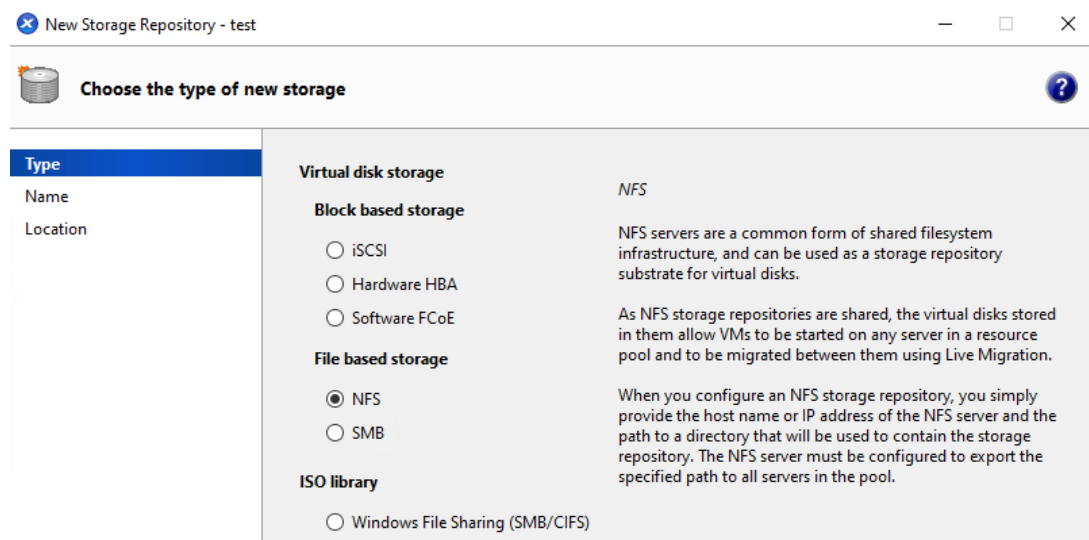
New Storage Repository - test

Choose the type of new storage

Type
Name
Location

Virtual disk storage

Block based storage

iSCSI

Hardware HBA

Software FCoE

File based storage

NFS

SMB

ISO library

Windows File Sharing (SMB/CIFS)

NFS

NFS servers are a common form of shared filesystem infrastructure, and can be used as a storage repository substrate for virtual disks.

As NFS storage repositories are shared, the virtual disks stored in them allow VMs to be started on any server in a resource pool and to be migrated between them using Live Migration.

When you configure an NFS storage repository, you simply provide the host name or IP address of the NFS server and the path to a directory that will be used to contain the storage repository. The NFS server must be configured to export the specified path to all servers in the pool.